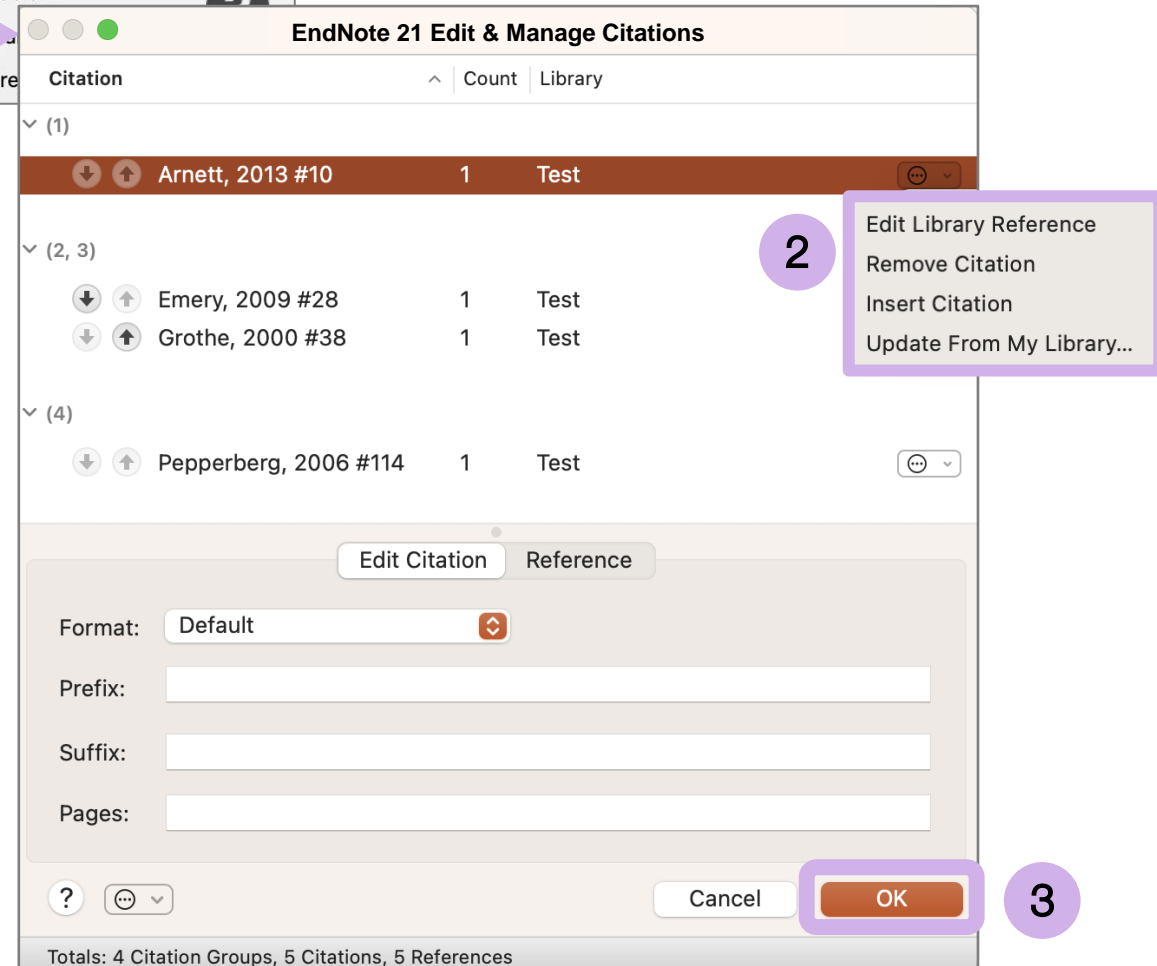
EndNote 21 Edit & Manage Citations

| Citation | Count | Library |
|---|---|---|
| (1) | | |
| Arnett, 2013 #10 | 1 | Test |
| (2, 3) | | |
| Emery, 2009 #28 | 1 | Test |
| Grothe, 2000 #38 | 1 | Test |
| (4) | | |
| Pepperberg, 2006 #114 | 1 | Test |

2

Edit Library Reference
Remove Citation
Insert Citation
Update From My Library...

Edit Citation
Reference

Format: Default
Prefix:
Suffix:
Pages:

?

Cancel
OK

3

Totals: 4 Citation Groups, 5 Citations, 5 References